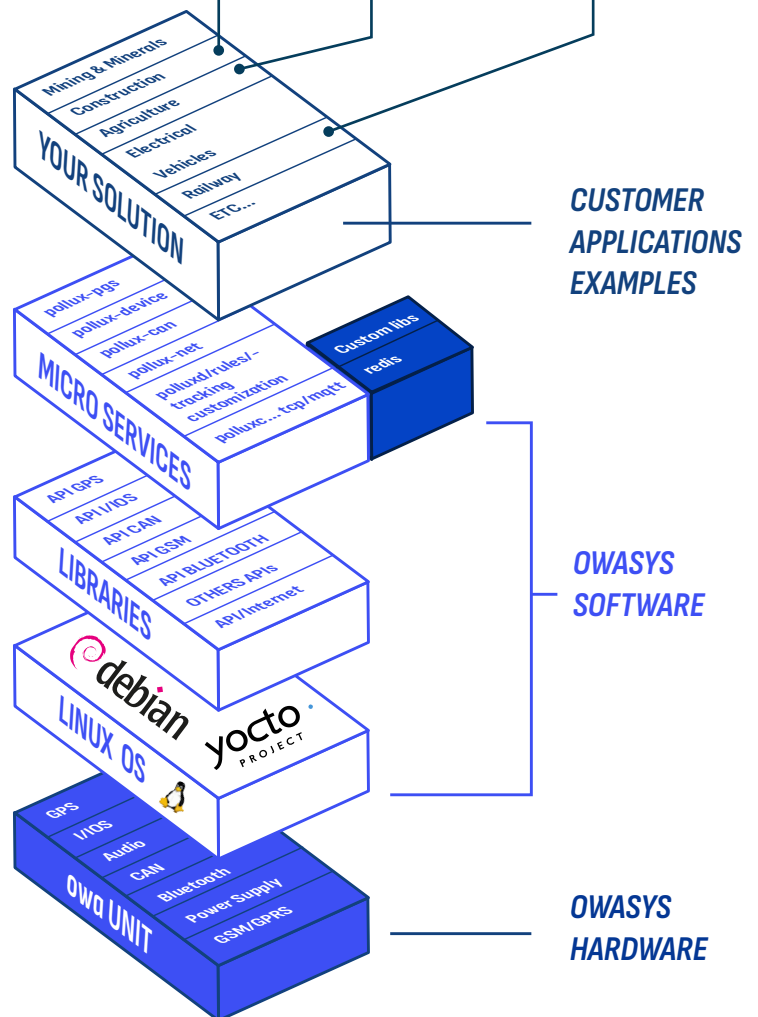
Mining & Minerals
Construction
Agriculture
Electrical
Vehicles
Railway
ETC...

YOUR SOLUTION

CUSTOMER APPLICATIONS EXAMPLES

pollux-pgs
pollux-device
pollux-can
pollux-net
polluxd/rules/-tracking customization
polluxc...tcp/mqtt

Custom libs
redis

MICRO SERVICES

API GPS
API I/IOS
API CAN
API GSM
API BLUETOOTH
OTHERS APIs
API/Internet

LIBRARIES

OWASYS SOFTWARE

debian
yocto PROJECT

LINUX OS

GPS
I/IOS
Audio
CAN
Bluetooth
Power Supply
GSM/GPRS

Owa UNIT

OWASYS HARDWARE